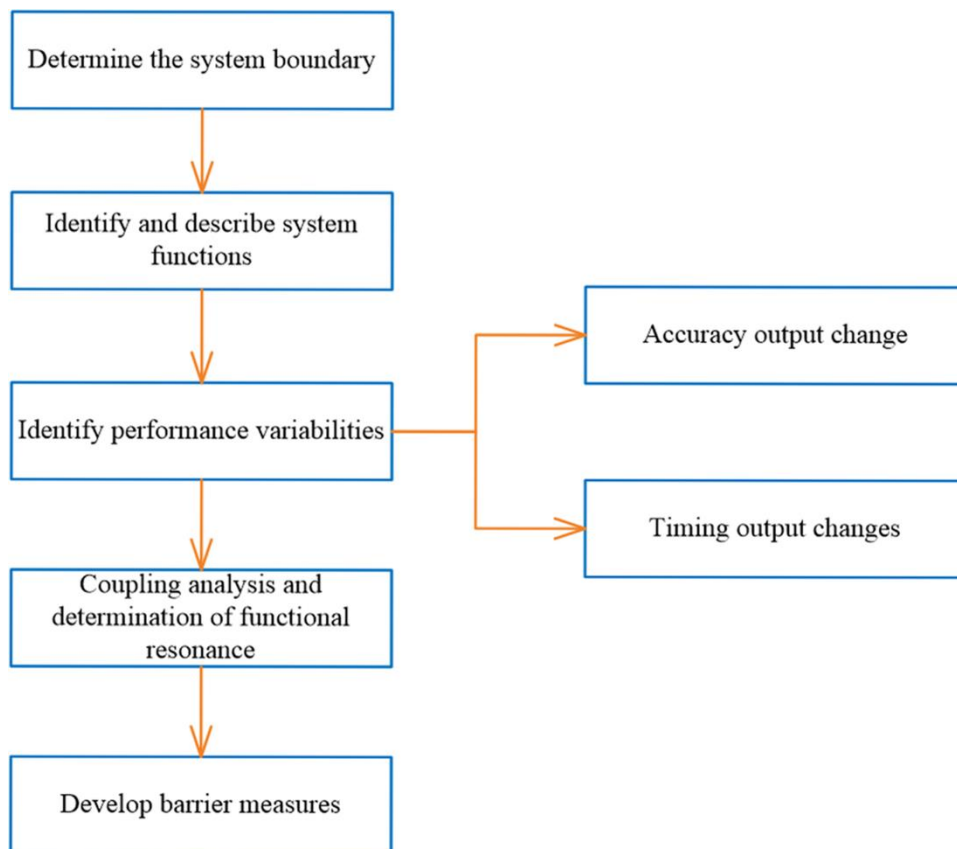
Determine the system boundary

Identify and describe system functions

Identify performance variabilities

Accuracy output change

Timing output changes

Coupling analysis and determination of functional resonance

Develop barrier measures